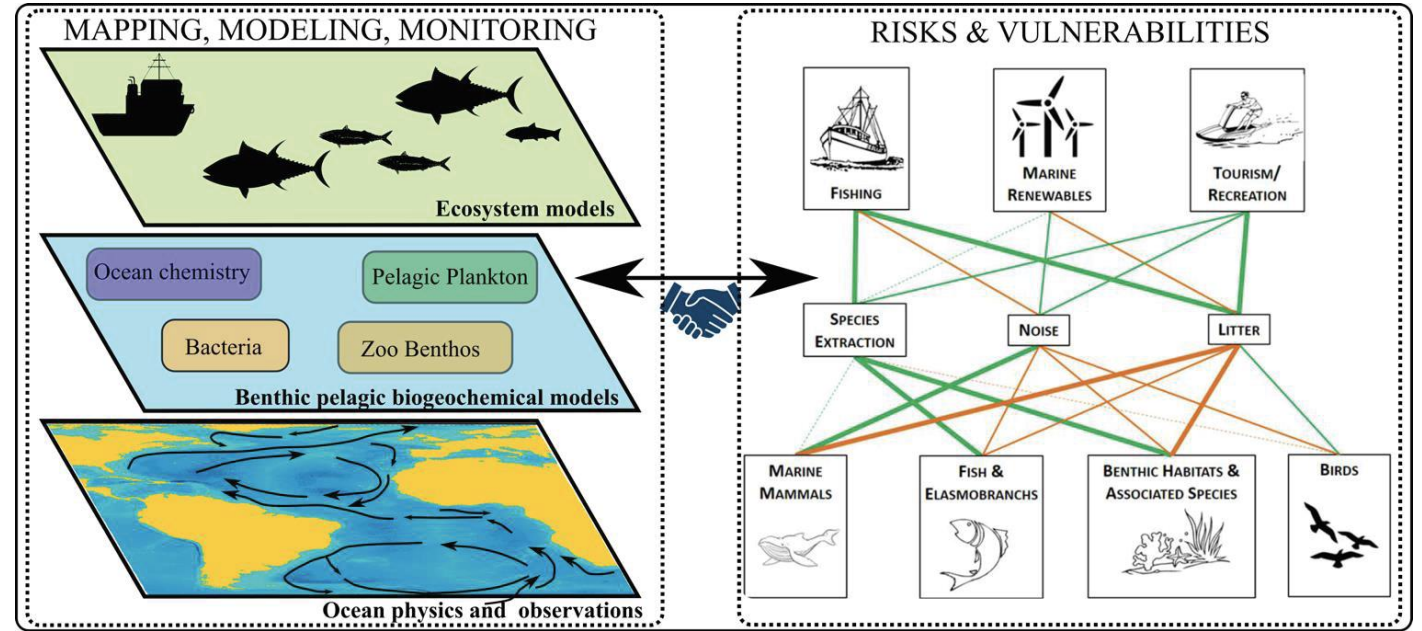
MAPPING, MODELING, MONITORING

Ecosystem models

Ocean chemistry

Pelagic Plankton

Bacteria

Zoo Benthos

Benthic pelagic biogeochemical models

Ocean physics and observations

RISKS & VULNERABILITIES

FISHING

MARINE RENEWABLES

TOURISM/ RECREATION

SPECIES EXTRACTION

NOISE

LITTER

MARINE MAMMALS

FISH & ELASMOBRANCHS

BENTHIC HABITATS & ASSOCIATED SPECIES

BIRDS